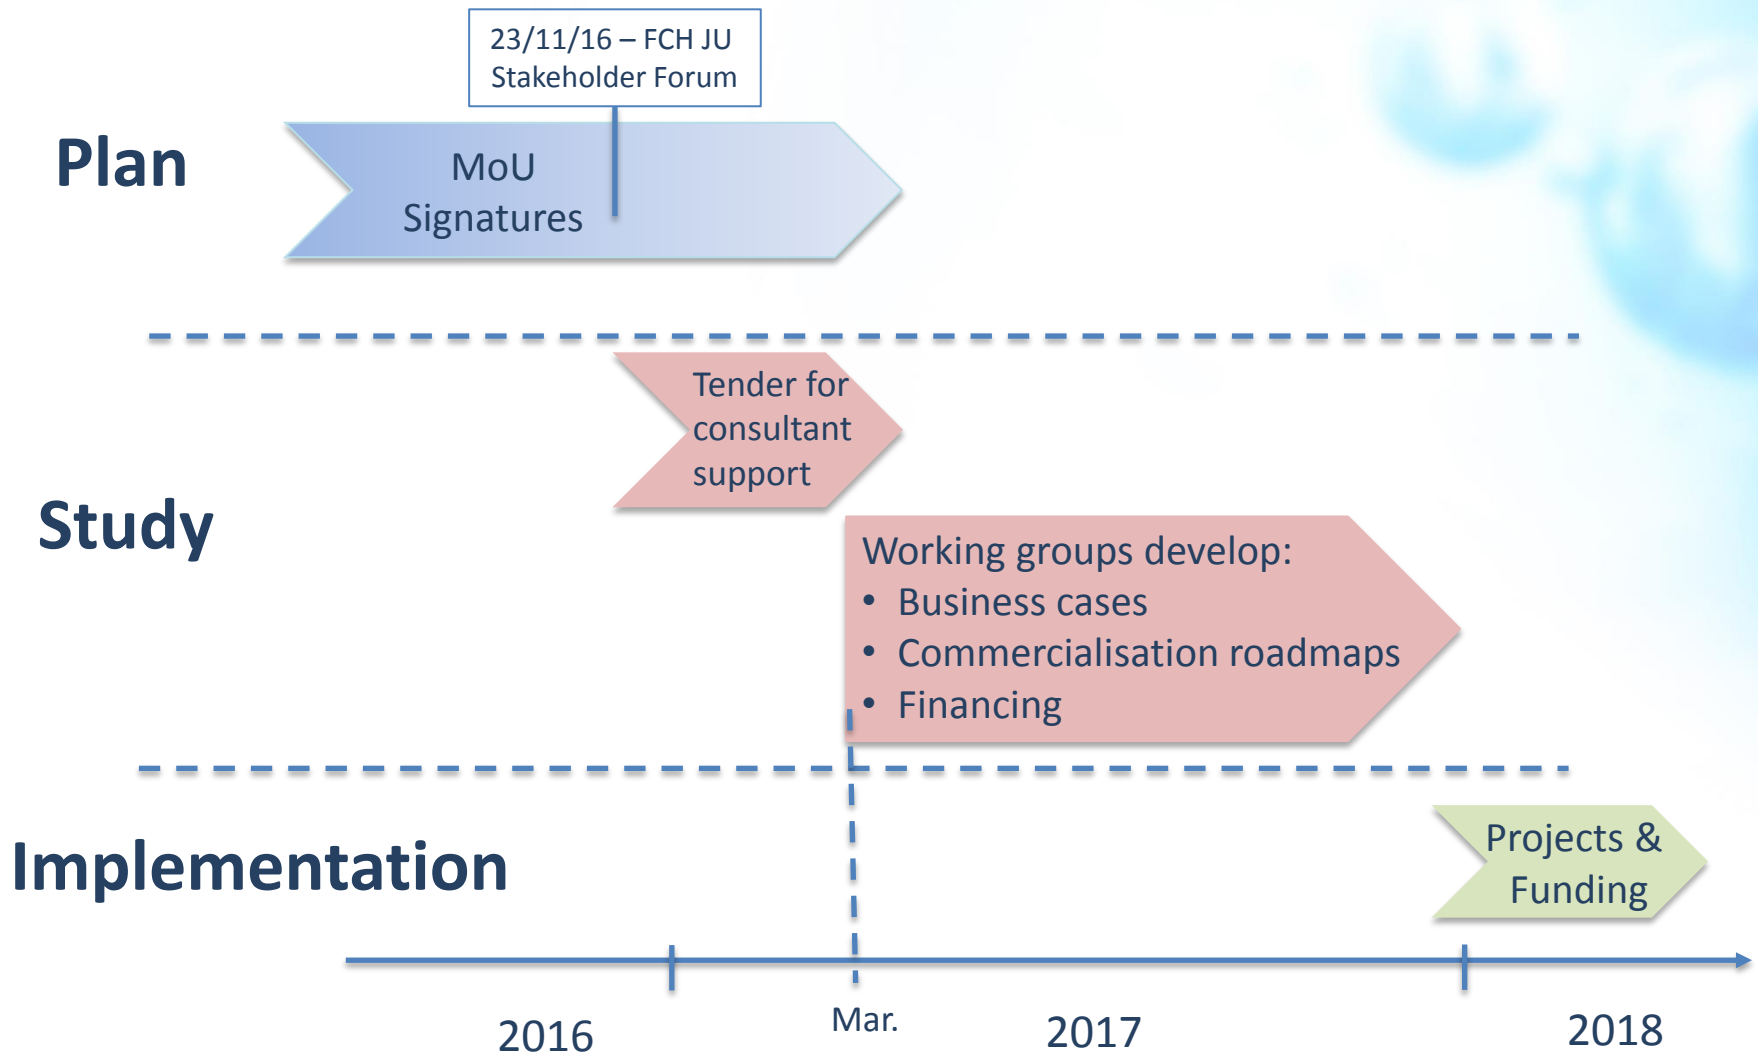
23/11/16 – FCH JU Stakeholder Forum

Plan

MoU Signatures

Tender for consultant support

Study

Working groups develop:
• Business cases
• Commercialisation roadmaps
• Financing

Implementation

Projects & Funding

2016

Mar.

2017

2018